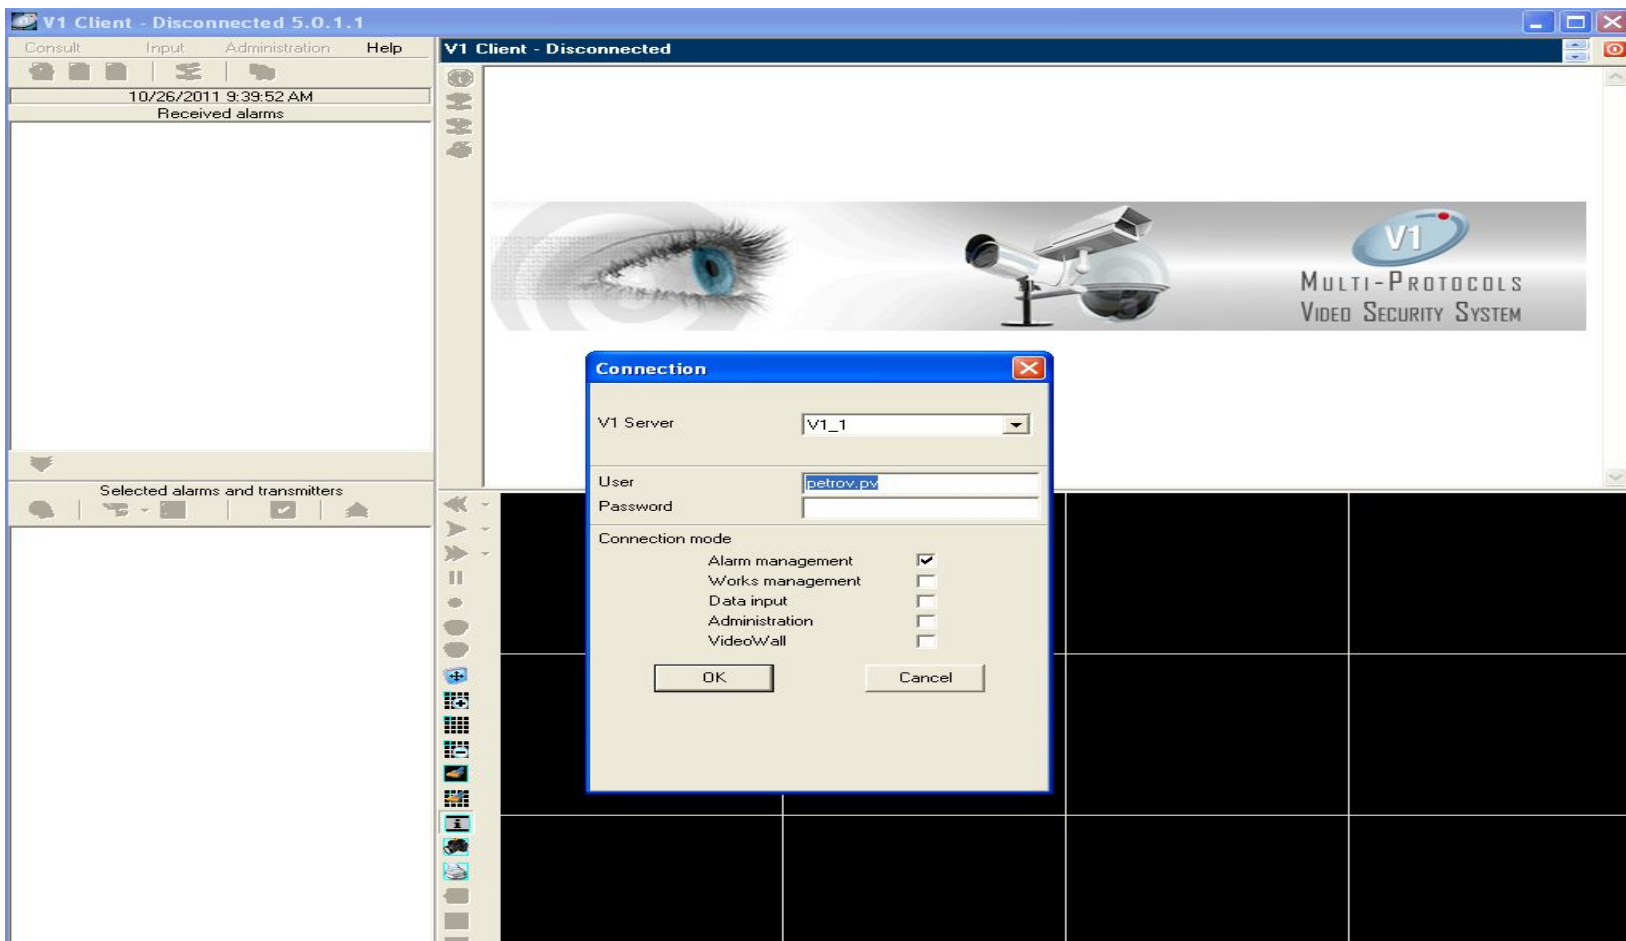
V1 Client - Disconnected 5.0.1.1

Consult Input Administration Help

10/26/2011 9:39:52 AM

Received alarms

Selected alarms and transmitters

V1 Client - Disconnected

V1

MULTI-PROTOCOLS
VIDEO SECURITY SYSTEM

Connection

V1 Server V1_1

User petrov.pv

Password

Connection mode

Alarm management

Works management

Data input

Administration

VideoWall

OK

Cancel